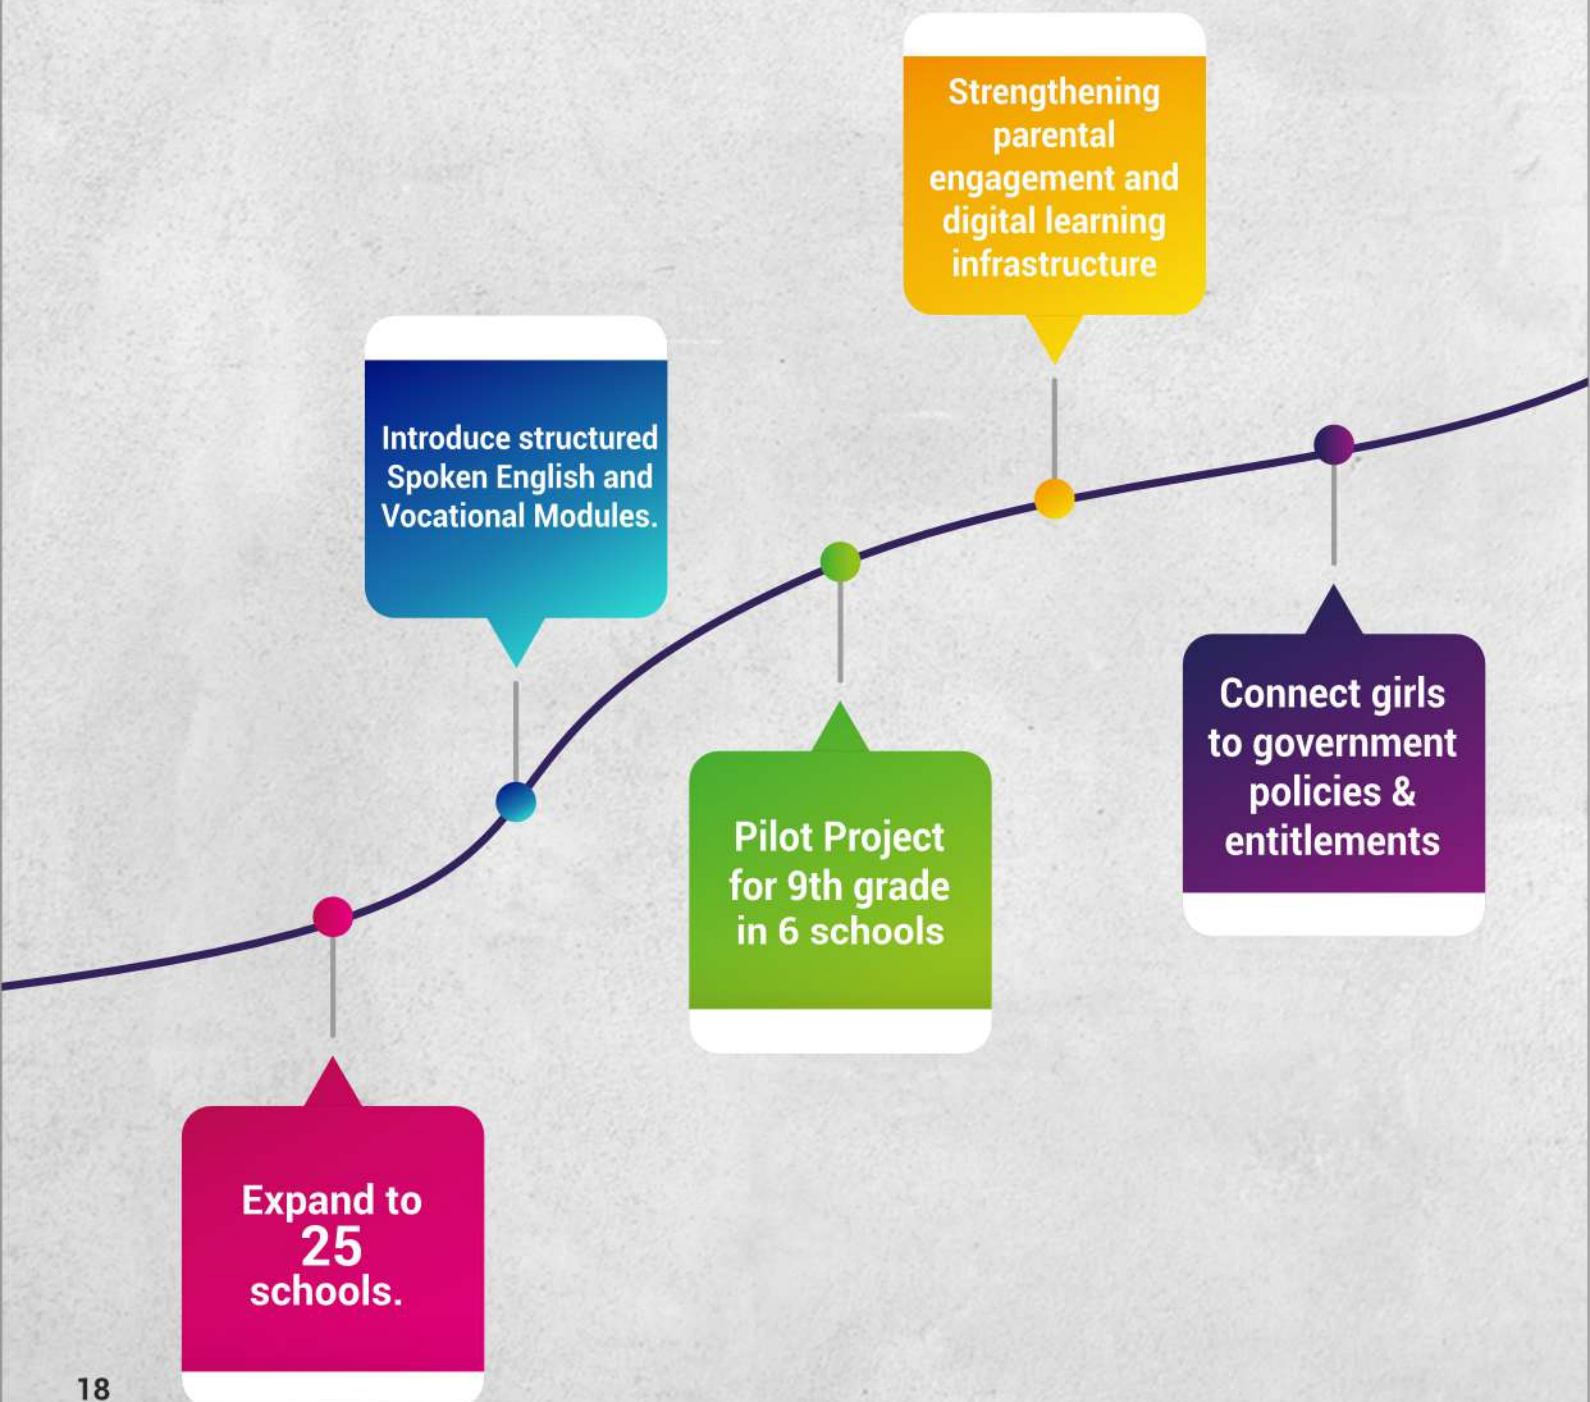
Strengthening parental engagement and digital learning infrastructure

Introduce structured Spoken English and Vocational Modules.

Connect girls to government policies & entitlements

Pilot Project for 9th grade in 6 schools

Expand to 25 schools.

18